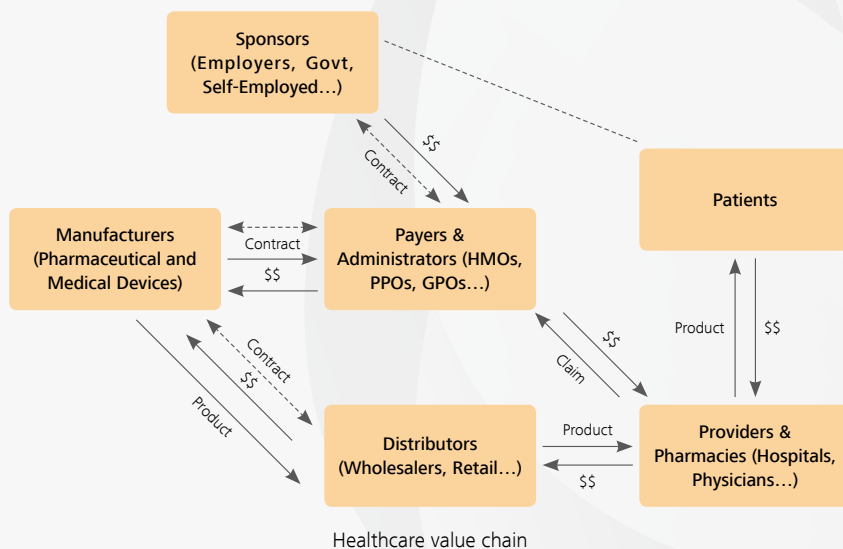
Sponsors
(Employers, Govt, Self-Employed…)

$$

Contract

Patients

Manufacturers
(Pharmaceutical and Medical Devices)

Contract

$$

Payers & Administrators (HMOs, PPOs, GPOs…)

Product

$$

$$

Claim

Contract

$$

Product

Distributors
(Wholesalers, Retail…)

Product

$$

Providers & Pharmacies (Hospitals, Physicians…)

Healthcare value chain